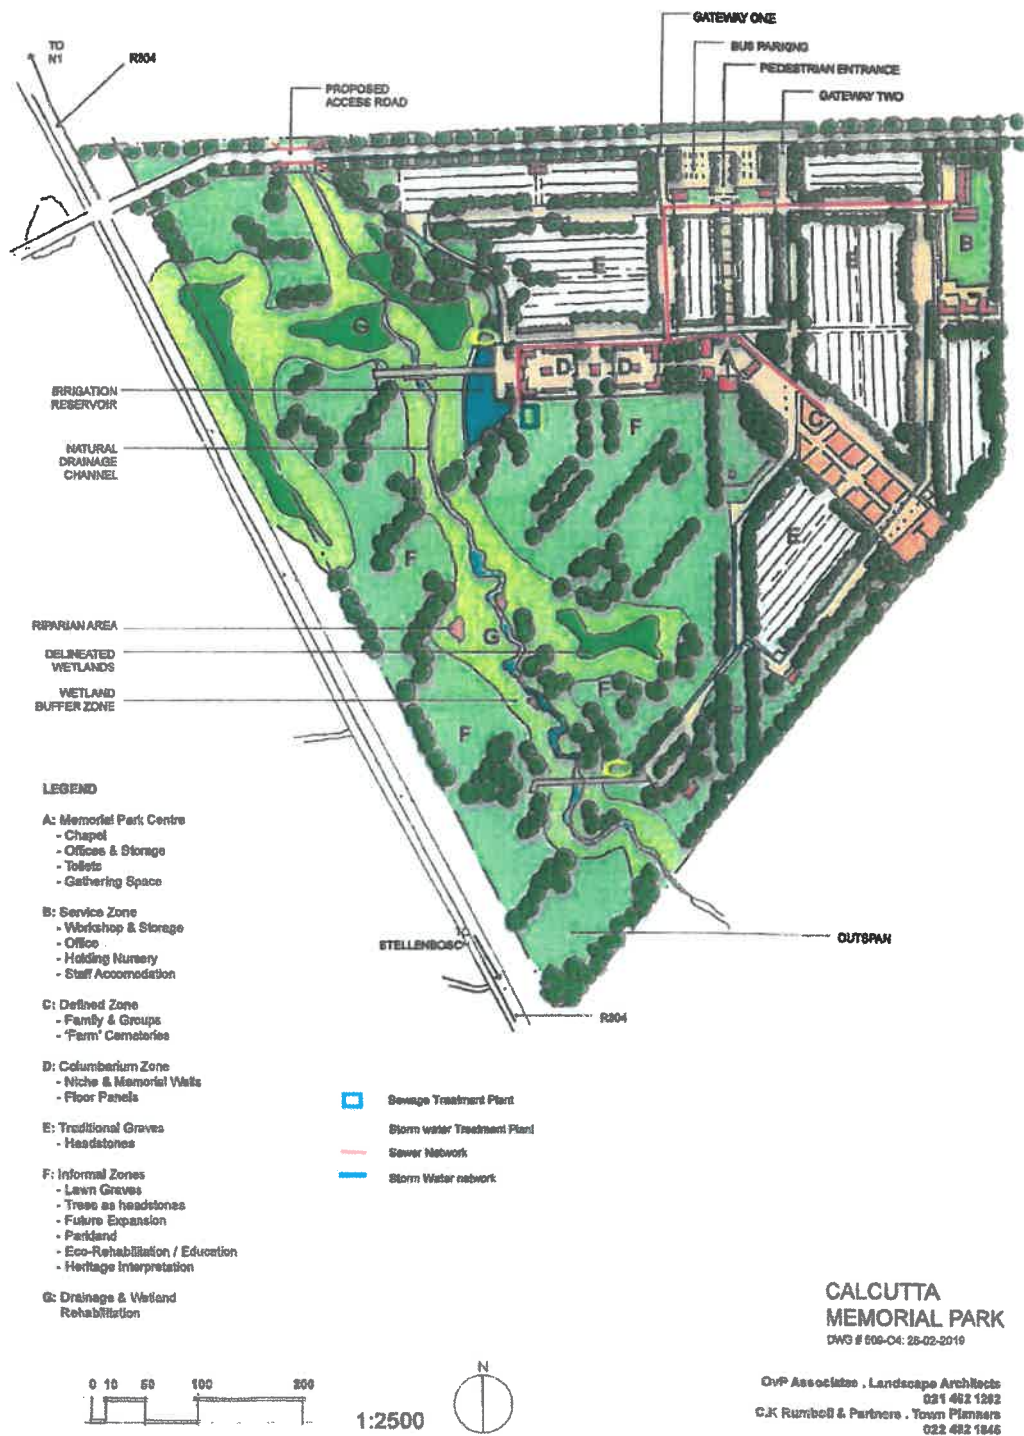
GATEWAY ONE

BUS PARKING

PEDESTRIAN ENTRANCE

GATEWAY TWO

TO N1

R304

PROPOSED ACCESS ROAD

B

E

E

G

D

D

A

IRRIGATION RESERVOIR

NATURAL DRAINAGE CHANNEL

F

C

E

F

RIPARIAN AREA

DELINEATED WETLANDS

WETLAND BUFFER ZONE

G

F

F

LEGEND

A: Memorial Park Centre
- Chapel
- Offices & Storage
- Toilets
- Gathering Space

B: Service Zone
- Workshop & Storage
- Office
- Holding Nursery
- Staff Accomodation

C: Defined Zone
- Family & Groups
- 'Farm' Cemeteries

D: Columbarium Zone
- Niche & Memorial Walls
- Floor Panels

E: Traditional Graves
- Headstones

F: Informal Zones
- Lawn Graves
- Trees as headstones
- Future Expansion
- Parkland
- Eco-Rehabilitation / Education
- Heritage Interpretation

G: Drainage & Wetland Rehabilitation

STELLENBOSCH

OUTSPAN

R304

Sewage Treatment Plant

Storm water Treatment Plant

Sewer Network

Storm Water network

CALCUTTA MEMORIAL PARK
DWG # 509-O4: 28-02-2019

0 10 50 100 200

N

1:2500

OvP Associates . Landscape Architects
021 462 1282
C.K Rumboll & Partners . Town Planners
022 482 1845